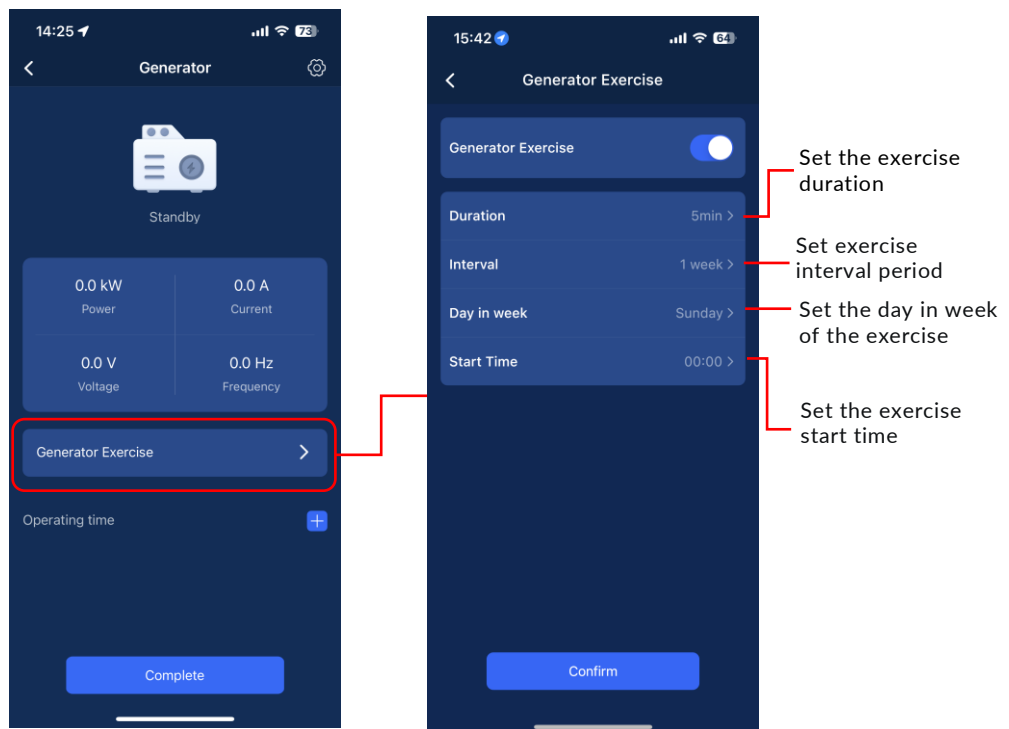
14:25 73

Generator

Standby

0.0 kW
Power

0.0 A
Current

0.0 V
Voltage

0.0 Hz
Frequency

Generator Exercise

Operating time

Complete

15:42 64

Generator Exercise

Generator Exercise

Duration 5min

Interval 1 week

Day in week Sunday

Start Time 00:00

Confirm

Set the exercise duration

Set exercise interval period

Set the day in week of the exercise

Set the exercise start time